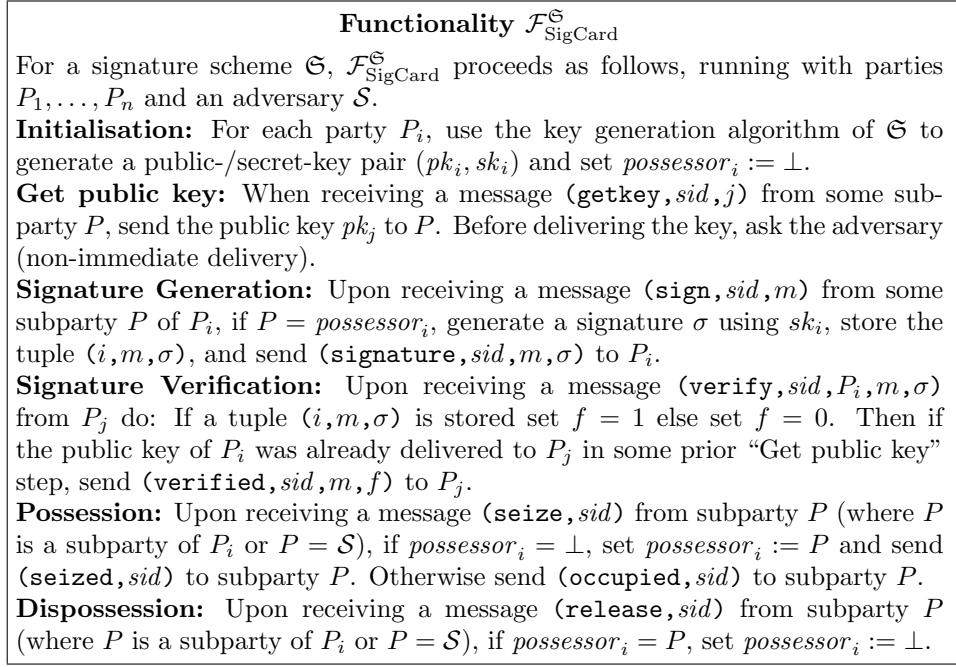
**Functionality $\mathcal{F}_{\text{SigCard}}^{\mathfrak{S}}$**

For a signature scheme $\mathfrak{S}$, $\mathcal{F}_{\text{SigCard}}^{\mathfrak{S}}$ proceeds as follows, running with parties $P_1, \ldots, P_n$ and an adversary $\mathcal{S}$.

**Initialisation:** For each party $P_i$, use the key generation algorithm of $\mathfrak{S}$ to generate a public-/secret-key pair $(pk_i, sk_i)$ and set $possessor_i := \perp$.

**Get public key:** When receiving a message $(\texttt{getkey}, sid, j)$ from some subparty $P$, send the public key $pk_j$ to $P$. Before delivering the key, ask the adversary (non-immediate delivery).

**Signature Generation:** Upon receiving a message $(\texttt{sign}, sid, m)$ from some subparty $P$ of $P_i$, if $P = possessor_i$, generate a signature $\sigma$ using $sk_i$, store the tuple $(i, m, \sigma)$, and send $(\texttt{signature}, sid, m, \sigma)$ to $P_i$.

**Signature Verification:** Upon receiving a message $(\texttt{verify}, sid, P_i, m, \sigma)$ from $P_j$ do: If a tuple $(i, m, \sigma)$ is stored set $f = 1$ else set $f = 0$. Then if the public key of $P_i$ was already delivered to $P_j$ in some prior "Get public key" step, send $(\texttt{verified}, sid, m, f)$ to $P_j$.

**Possession:** Upon receiving a message $(\texttt{seize}, sid)$ from subparty $P$ (where $P$ is a subparty of $P_i$ or $P = \mathcal{S}$), if $possessor_i = \perp$, set $possessor_i := P$ and send $(\texttt{seized}, sid)$ to subparty $P$. Otherwise send $(\texttt{occupied}, sid)$ to subparty $P$.

**Dispossession:** Upon receiving a message $(\texttt{release}, sid)$ from subparty $P$ (where $P$ is a subparty of $P_i$ or $P = \mathcal{S}$), if $possessor_i = P$, set $possessor_i := \perp$.